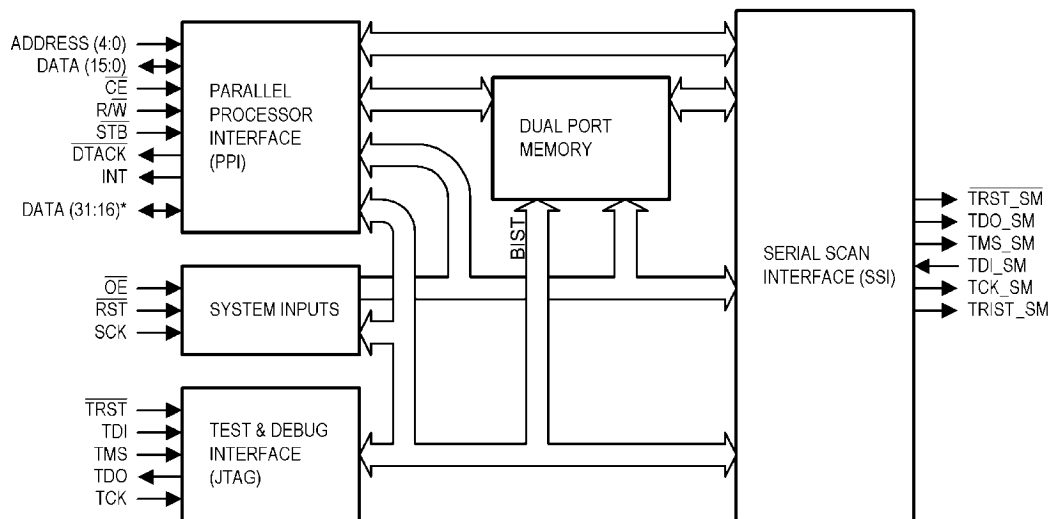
ADDRESS (4:0)
DATA (15:0)
$\overline{CE}$
R/$\overline{W}$
$\overline{STB}$
$\overline{DTACK}$
INT
DATA (31:16)*

PARALLEL PROCESSOR INTERFACE (PPI)

DUAL PORT MEMORY

BIST

$\overline{OE}$
$\overline{RST}$
SCK

SYSTEM INPUTS

$\overline{TRST}$
TDI
TMS
TDO
TCK

TEST & DEBUG INTERFACE (JTAG)

SERIAL SCAN INTERFACE (SSI)

$\overline{TRST\_SM}$
TDO_SM
TMS_SM
TDI_SM
TCK_SM
TRIST_SM